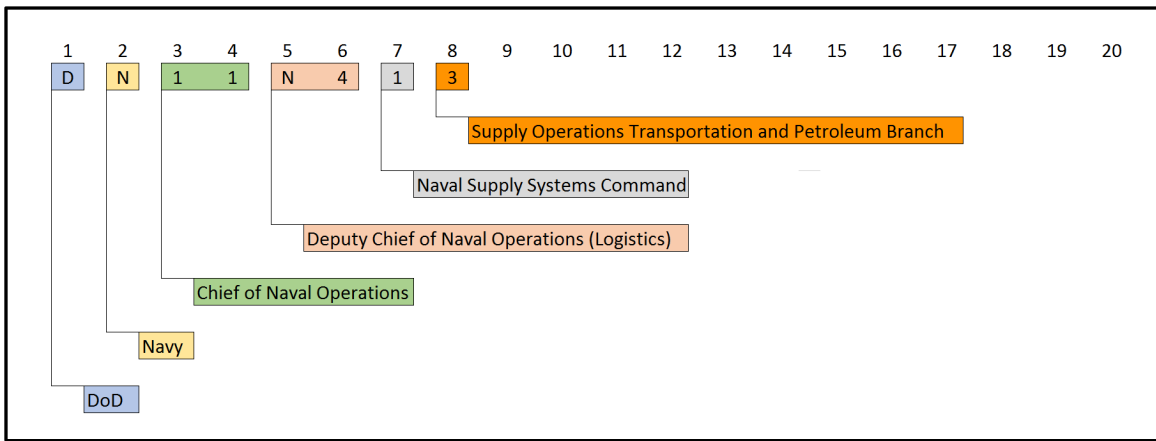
1 2 3 4 5 6 7 8 9 10 11 12 13 14 15 16 17 18 19 20

D N 1 1 N 4 1 3

Supply Operations Transportation and Petroleum Branch

Naval Supply Systems Command

Deputy Chief of Naval Operations (Logistics)

Chief of Naval Operations

Navy

DoD